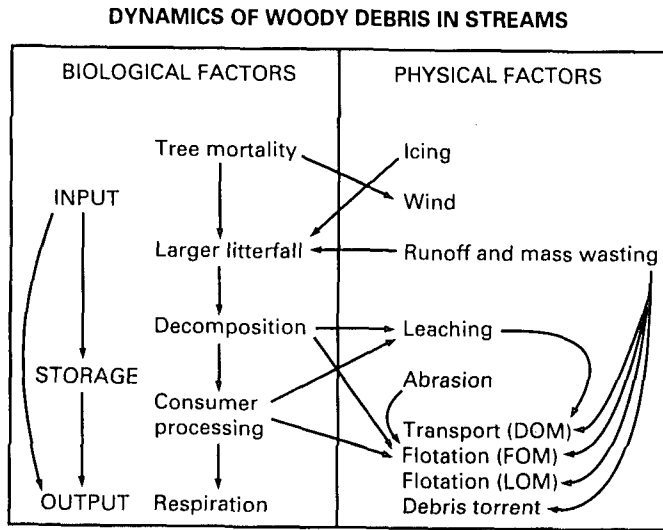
DYNAMICS OF WOODY DEBRIS IN STREAMS

BIOLOGICAL FACTORS

PHYSICAL FACTORS

INPUT

STORAGE

OUTPUT

Tree mortality

Larger litterfall

Decomposition

Consumer processing

Respiration

Icing

Wind

Runoff and mass wasting

Leaching

Abrasion

Transport (DOM)

Flotation (FOM)

Flotation (LOM)

Debris torrent